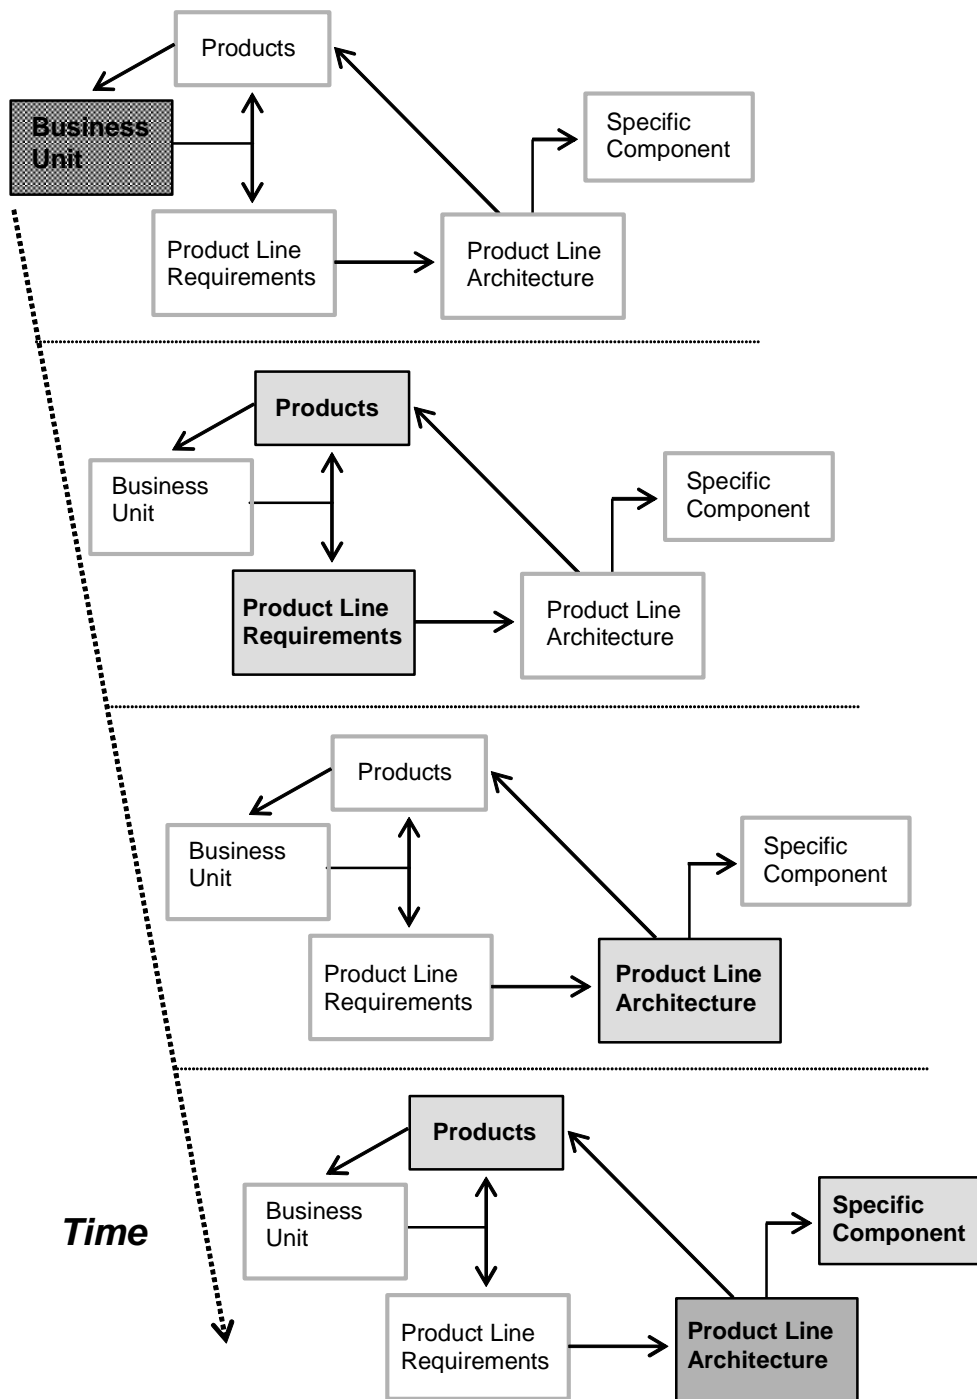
Products

Business Unit

Specific Component

Product Line Requirements

Product Line Architecture

Products

Business Unit

Specific Component

Product Line Requirements

Product Line Architecture

Products

Business Unit

Specific Component

Product Line Requirements

Product Line Architecture

Products

Business Unit

Specific Component

Time

Product Line Requirements

Product Line Architecture